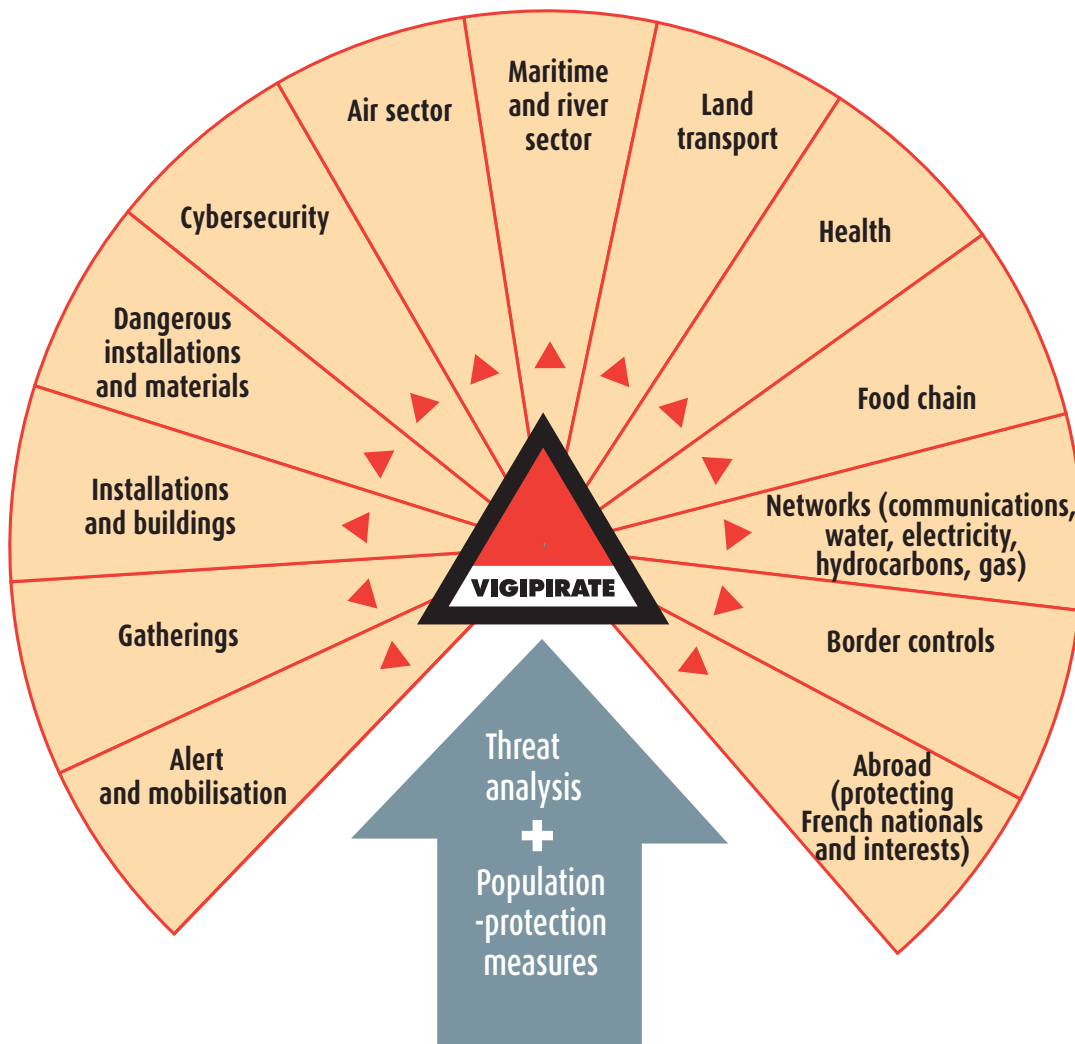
Maritime and river sector

Air sector

Land transport

Cybersecurity

Health

Dangerous installations and materials

Food chain

Installations and buildings

Networks (communications, water, electricity, hydrocarbons, gas)

VIGIPIRATE

Gatherings

Border controls

Alert and mobilisation

Abroad (protecting French nationals and interests)

Threat analysis
+
Population -protection measures